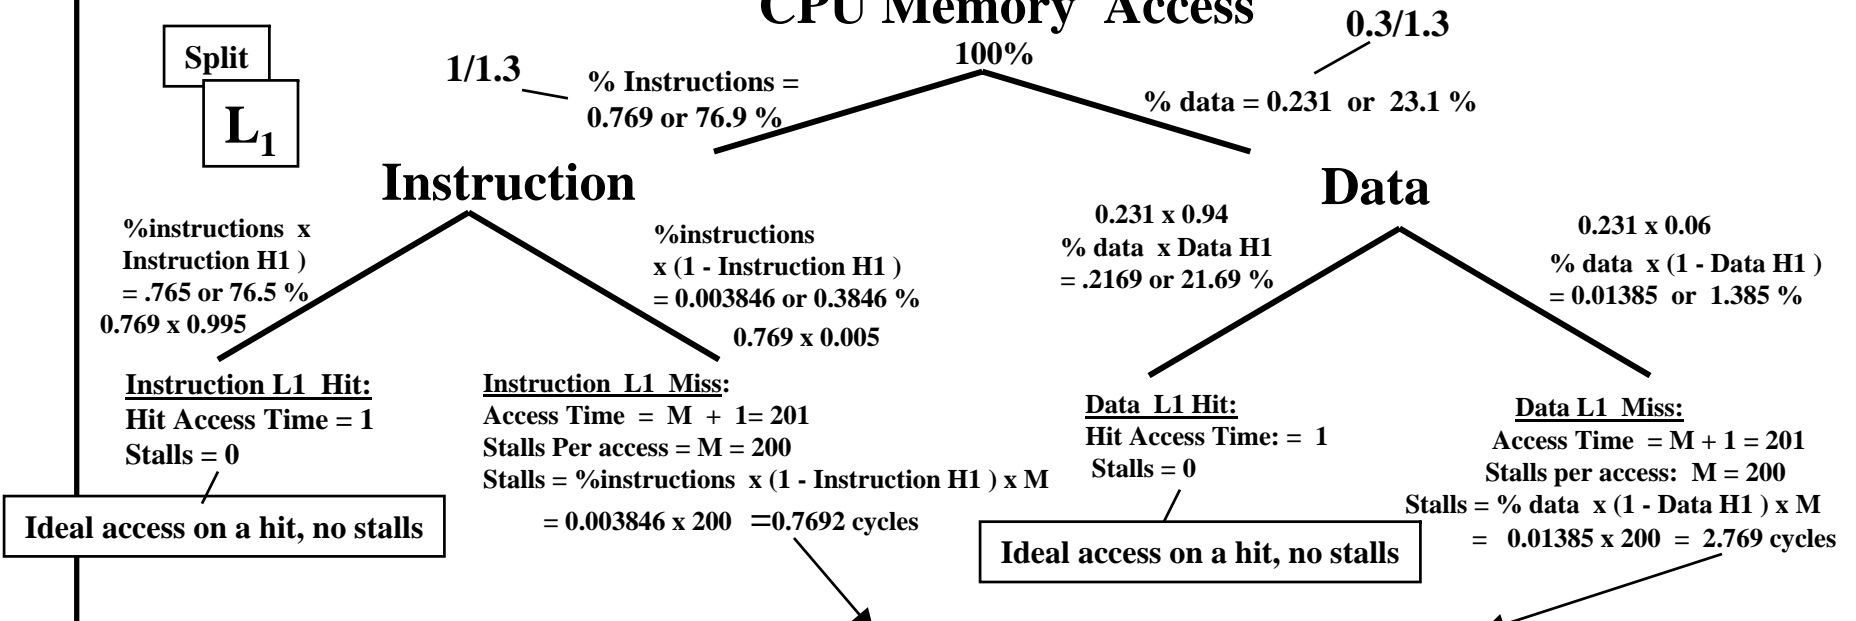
CPU Memory Access

Split

$L_1$

100%

1/1.3

% Instructions = 0.769 or 76.9 %

0.3/1.3

% data = 0.231 or 23.1 %

Instruction

Data

%instructions x Instruction H1 ) = .765 or 76.5 %

0.769 x 0.995

%instructions x (1 - Instruction H1 ) = 0.003846 or 0.3846 %

0.769 x 0.005

0.231 x 0.94

% data x Data H1 = .2169 or 21.69 %

0.231 x 0.06

% data x (1 - Data H1 ) = 0.01385 or 1.385 %

Instruction L1 Hit:
Hit Access Time = 1
Stalls = 0

Ideal access on a hit, no stalls

Instruction L1 Miss:
Access Time = M + 1= 201
Stalls Per access = M = 200
Stalls = %instructions x (1 - Instruction H1 ) x M
= 0.003846 x 200 =0.7692 cycles

Data L1 Hit:
Hit Access Time: = 1
Stalls = 0

Ideal access on a hit, no stalls

Data L1 Miss:
Access Time = M + 1 = 201
Stalls per access: M = 200
Stalls = % data x (1 - Data H1 ) x M
= 0.01385 x 200 = 2.769 cycles